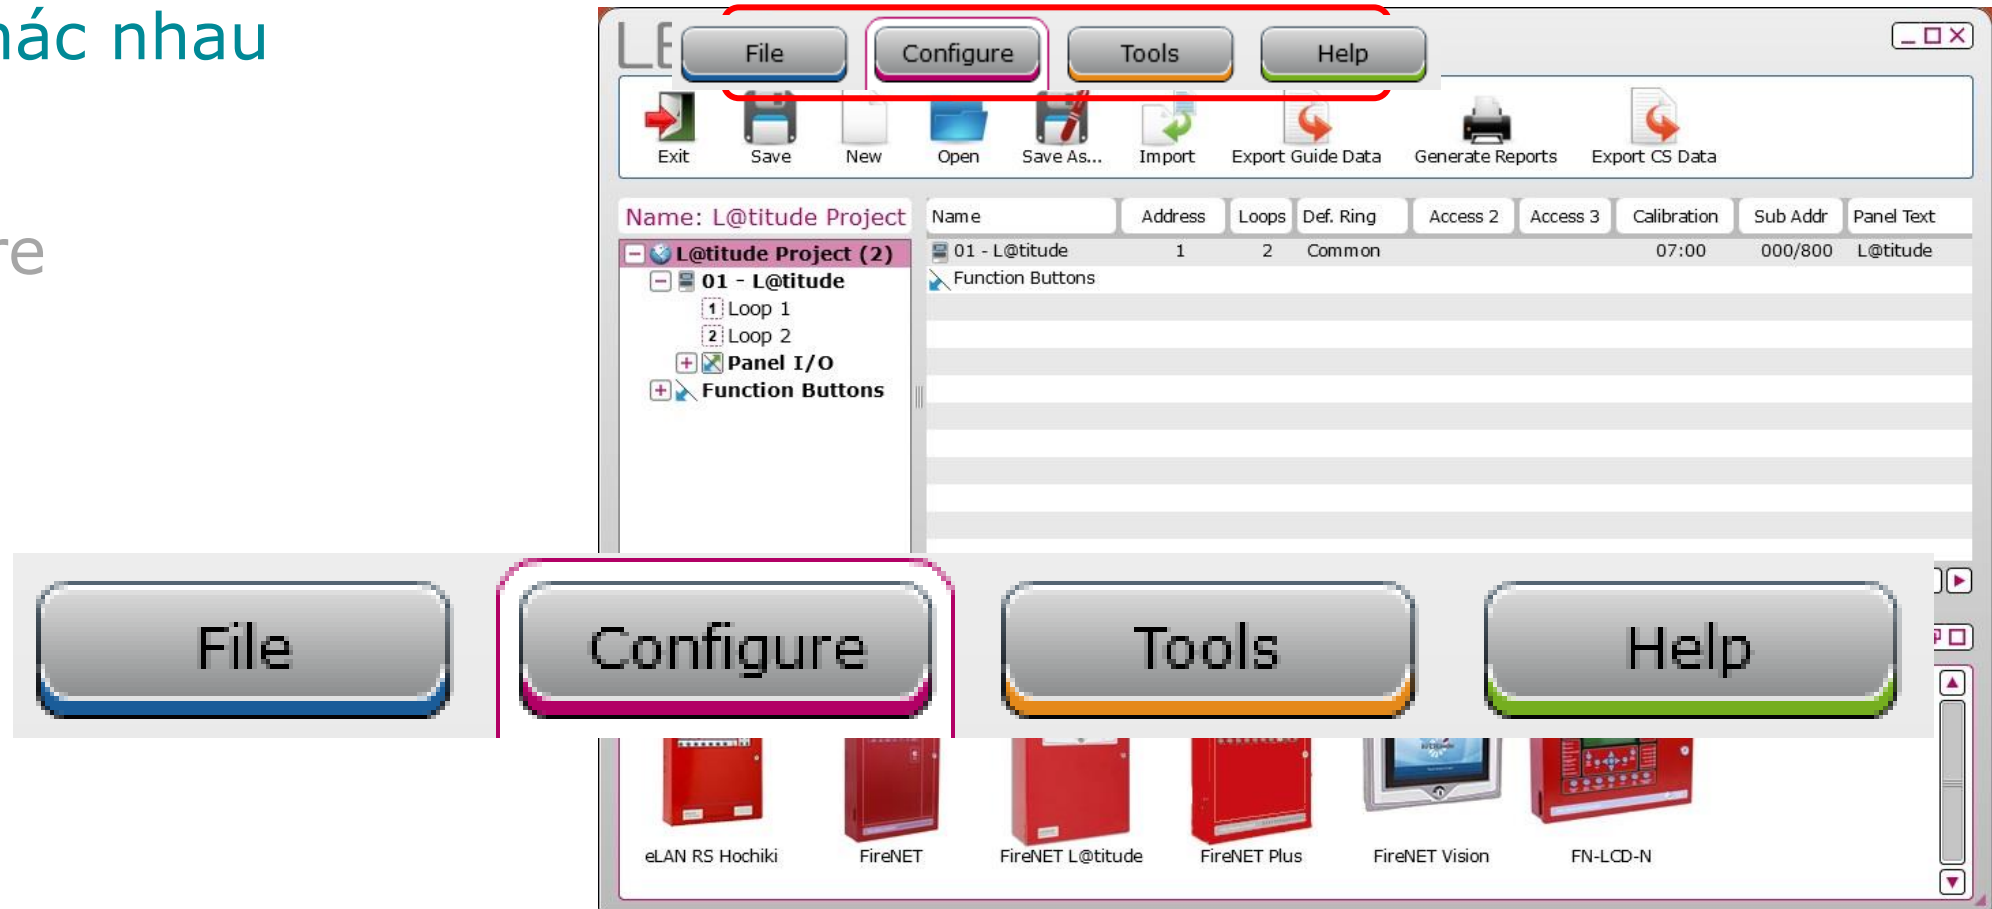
ác nhau

re

LE

File Configure Tools Help

Exit Save New Open Save As... Import Export Guide Data Generate Reports Export CS Data

Name: L@titude Project

L@titude Project (2)
01 - L@titude
1 Loop 1
2 Loop 2
Panel I/O
Function Buttons

| Name | Address | Loops | Def. Ring | Access 2 | Access 3 | Calibration | Sub Addr | Panel Text |
|---|---|---|---|---|---|---|---|---|
| 01 - L@titude | 1 | 2 | Common | | | 07:00 | 000/800 | L@titude |
| Function Buttons | | | | | | | | |

File Configure Tools Help

eLAN RS Hochiki FireNET FireNET L@titude FireNET Plus FireNET Vision FN-LCD-N